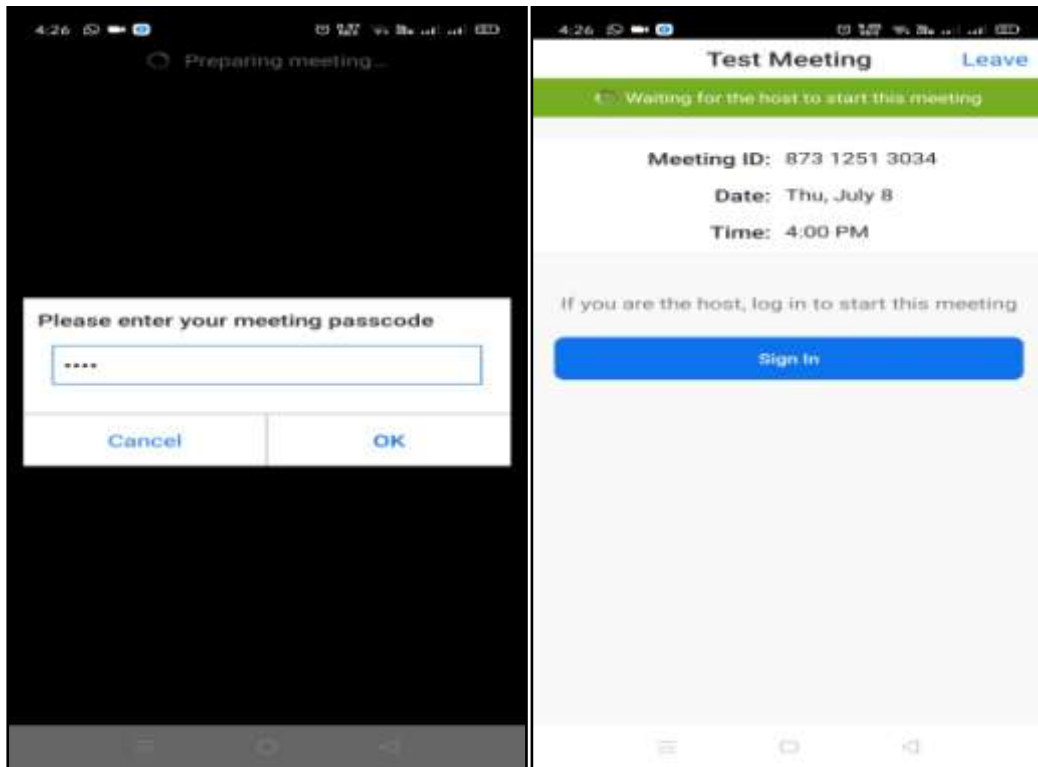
4:26

Preparing meeting...

Please enter your meeting passcode

••••

Cancel

OK

4:26

Test Meeting

Leave

Waiting for the host to start this meeting

Meeting ID: 873 1251 3034

Date: Thu, July 8

Time: 4:00 PM

If you are the host, log in to start this meeting

Sign In